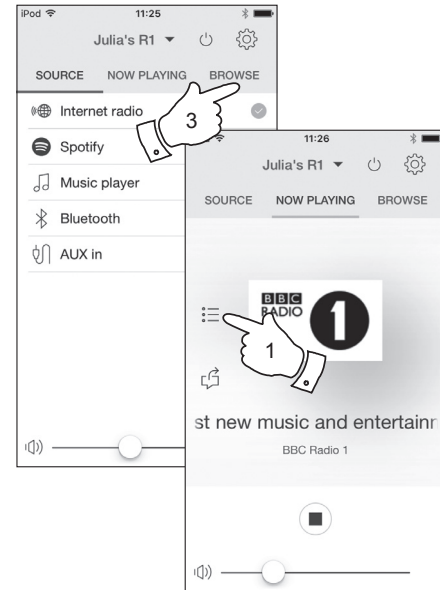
iPod
11:25
Julia's R1
SOURCE NOW PLAYING BROWSE
Internet radio
Spotify
Music player
Bluetooth
AUX in

3

11:26
Julia's R1
SOURCE NOW PLAYING BROWSE
BBC RADIO 1
1
st new music and entertainr
BBC Radio 1